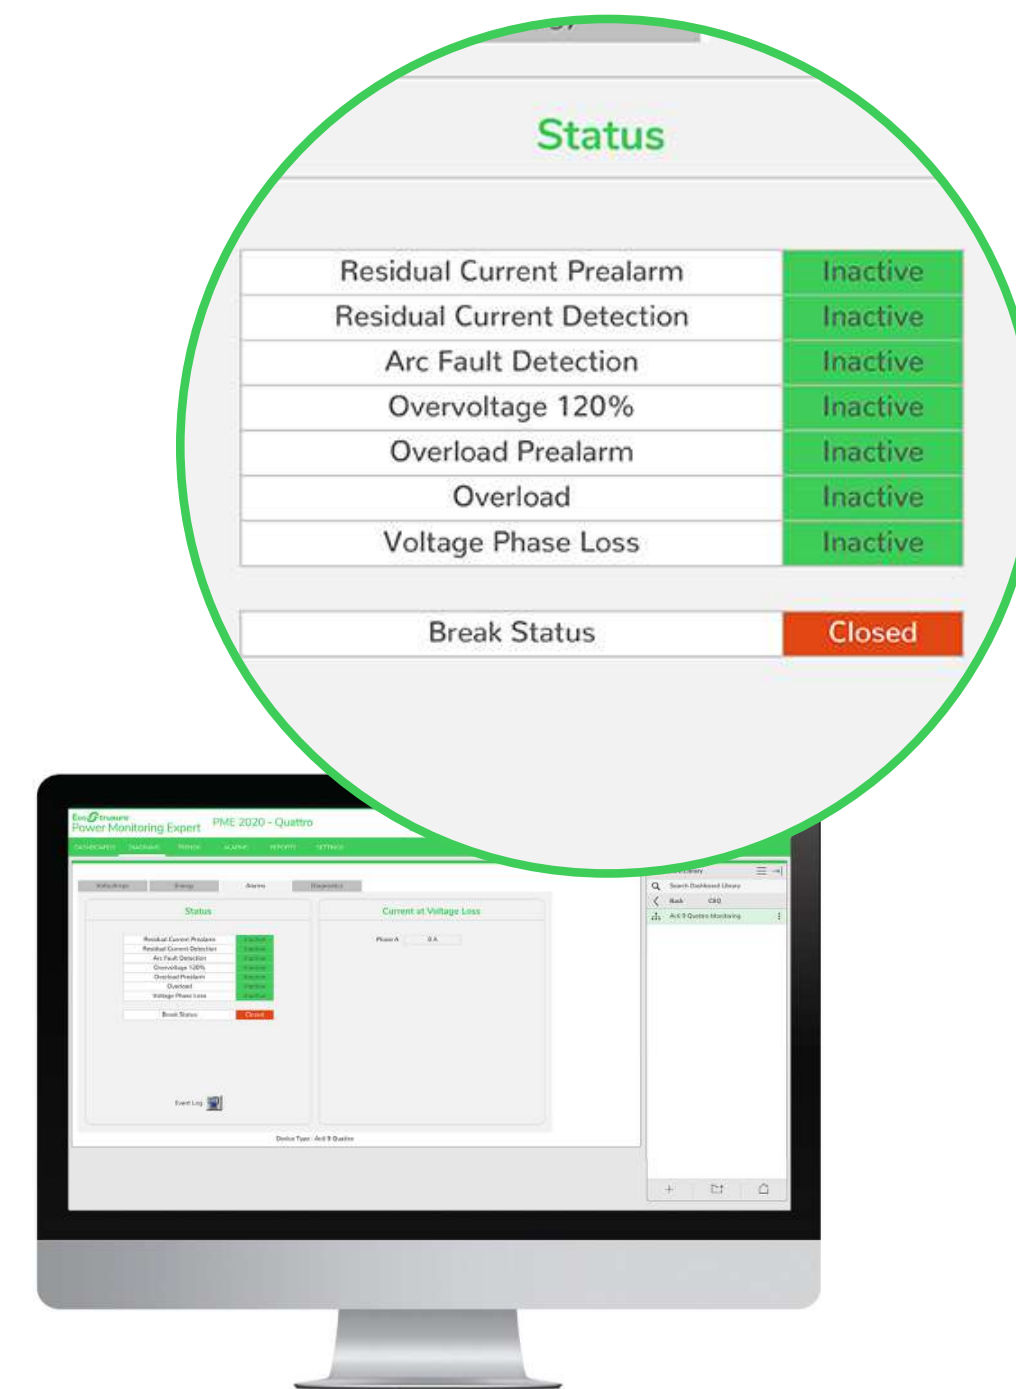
Status

| Residual Current Prealarm | Inactive |
|---|---|
| Residual Current Detection | Inactive |
| Arc Fault Detection | Inactive |
| Overvoltage 120% | Inactive |
| Overload Prealarm | Inactive |
| Overload | Inactive |
| Voltage Phase Loss | Inactive |

| Break Status | Closed |
|---|---|

EcoStruxure
Power Monitoring Expert PME 2020 - Quattro

DASHBOARDS DIAGRAMS TRENDS ALARMS REPORTS SETTINGS

Volts/Amps Energy Alarms Diagnostics

Status

| Residual Current Prealarm | Inactive |
|---|---|
| Residual Current Detection | Inactive |
| Arc Fault Detection | Inactive |
| Overvoltage 120% | Inactive |
| Overload Prealarm | Inactive |
| Overload | Inactive |
| Voltage Phase Loss | Inactive |

| Break Status | Closed |
|---|---|

Current at Voltage Loss

Phase A 0 A

Event Log

Device Type : Acti 9 Quattro

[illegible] Library

Search Dashboard Library

Back CSQ

Acti 9 Quattro Monitoring